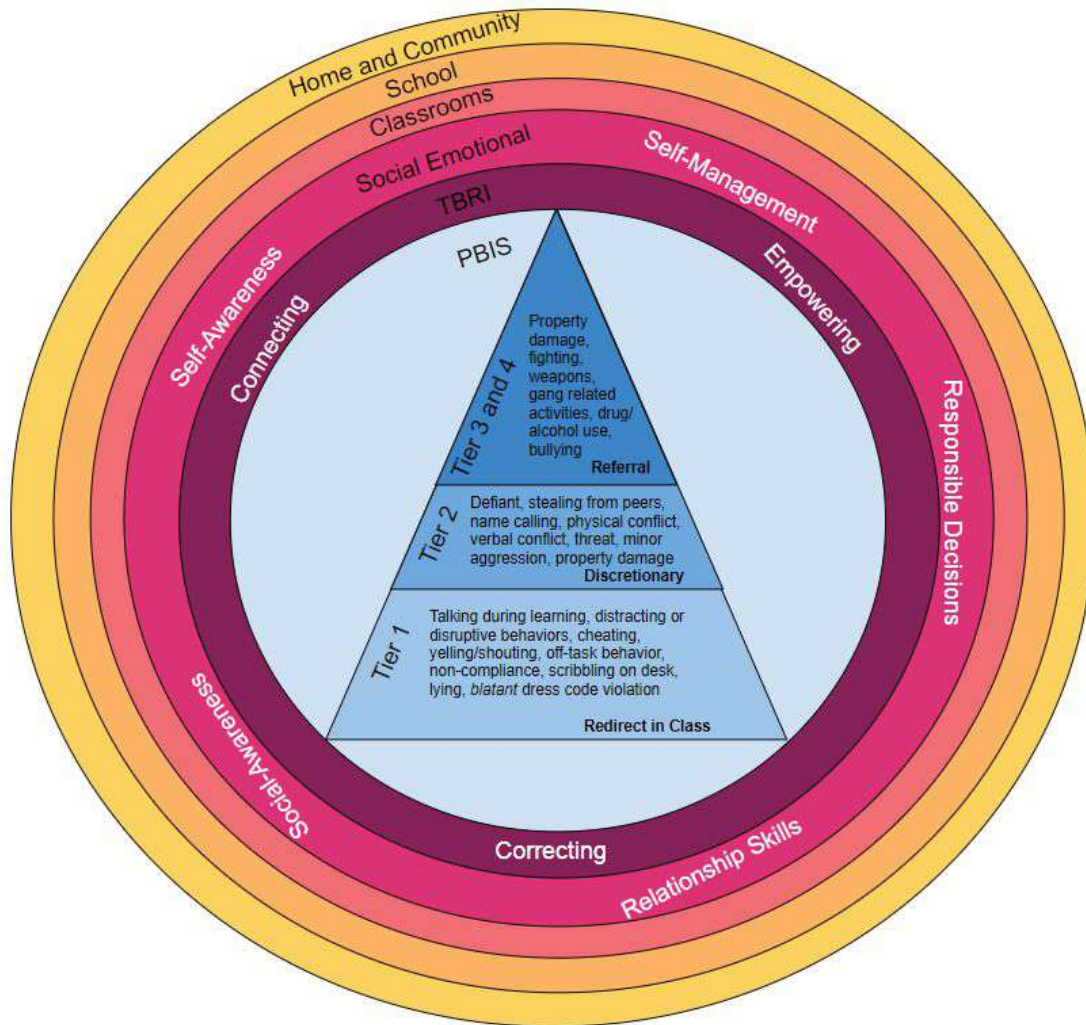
Home and Community

School

Classrooms

Social Emotional

Self-Management

TBRI

PBIS

Self-Awareness

Connecting

Empowering

Tier 3 and 4

Property damage, fighting, weapons, gang related activities, drug/ alcohol use, bullying

Referral

Responsible Decisions

Tier 2

Defiant, stealing from peers, name calling, physical conflict, verbal conflict, threat, minor aggression, property damage

Discretionary

Tier 1

Talking during learning, distracting or disruptive behaviors, cheating, yelling/shouting, off-task behavior, non-compliance, scribbling on desk, lying, *blatant* dress code violation

Redirect in Class

Social-Awareness

Correcting

Relationship Skills